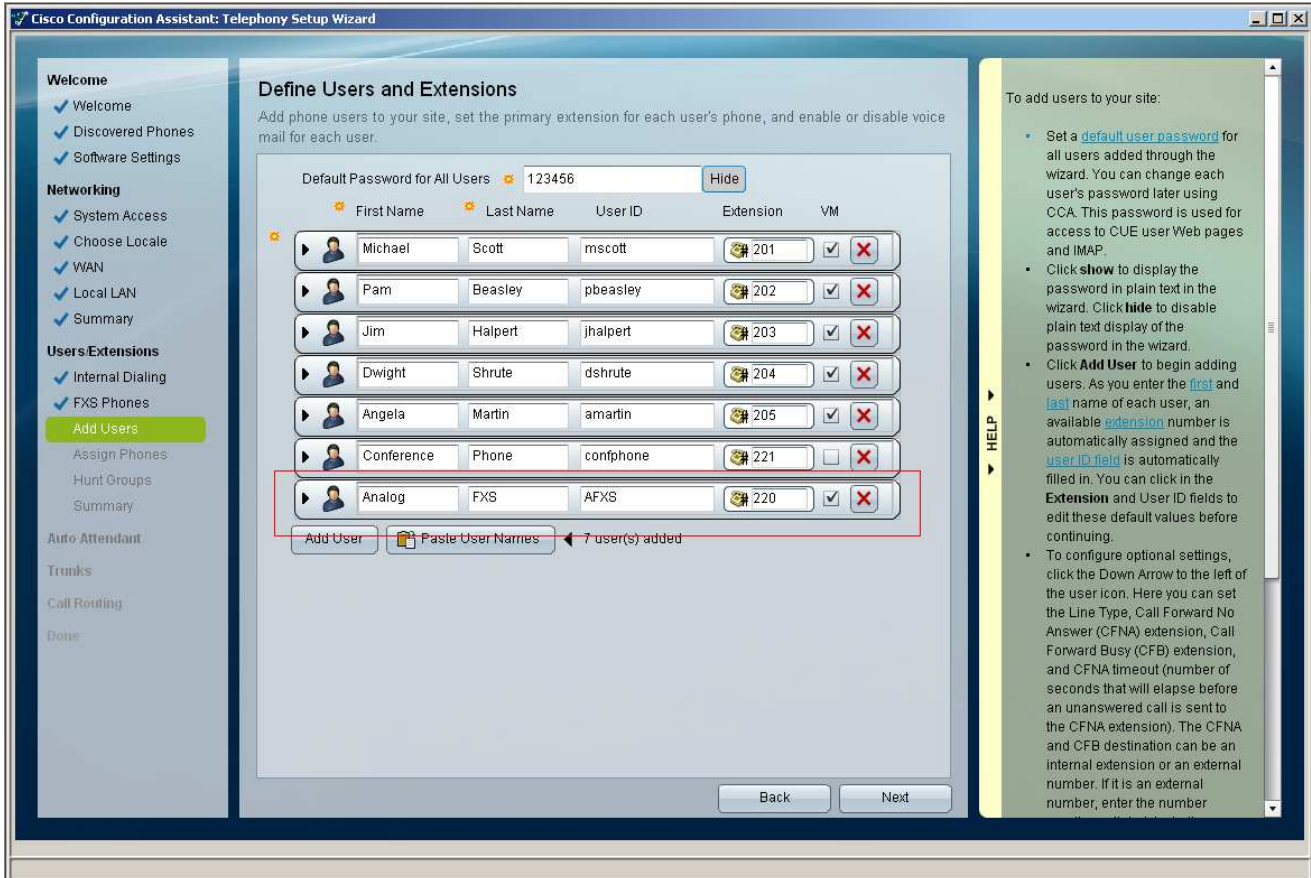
Cisco Configuration Assistant: Telephony Setup Wizard

Welcome
Welcome
Discovered Phones
Software Settings
Networking
System Access
Choose Locale
WAN
Local LAN
Summary
Users/Extensions
Internal Dialing
FXS Phones
Add Users
Assign Phones
Hunt Groups
Summary
Auto Attendant
Trunks
Call Routing
Done

Define Users and Extensions

Add phone users to your site, set the primary extension for each user's phone, and enable or disable voice mail for each user.

Default Password for All Users 123456 Hide

| First Name | Last Name | User ID | Extension | VM |
|---|---|---|---|---|
| Michael | Scott | mscott | 201 | ☑ |
| Pam | Beasley | pbeasley | 202 | ☑ |
| Jim | Halpert | jhalpert | 203 | ☑ |
| Dwight | Shrute | dshrute | 204 | ☑ |
| Angela | Martin | amartin | 205 | ☑ |
| Conference | Phone | confphone | 221 | ☐ |
| Analog | FXS | AFXS | 220 | ☑ |

Add User
Paste User Names
7 user(s) added

Back
Next

HELP

To add users to your site:

• Set a default user password for all users added through the wizard. You can change each user's password later using CCA. This password is used for access to CUE user Web pages and IMAP.
• Click show to display the password in plain text in the wizard. Click hide to disable plain text display of the password in the wizard.
• Click Add User to begin adding users. As you enter the first and last name of each user, an available extension number is automatically assigned and the user ID field is automatically filled in. You can click in the Extension and User ID fields to edit these default values before continuing.
• To configure optional settings, click the Down Arrow to the left of the user icon. Here you can set the Line Type, Call Forward No Answer (CFNA) extension, Call Forward Busy (CFB) extension, and CFNA timeout (number of seconds that will elapse before an unanswered call is sent to the CFNA extension). The CFNA and CFB destination can be an internal extension or an external number. If it is an external number, enter the number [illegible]